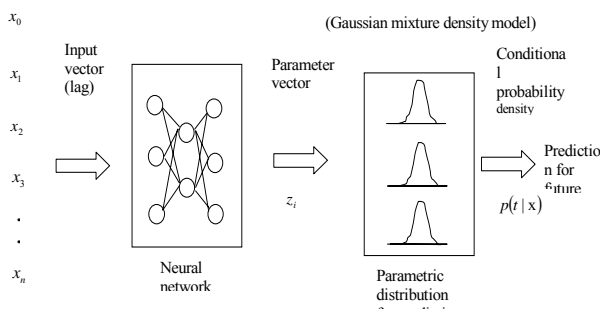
$x_0$

(Gaussian mixture density model)

Input vector (lag)

$x_1$

$x_2$

$x_3$

.

.

$x_n$

Parameter vector

$z_i$

Neural network

Conditional probability density

Prediction for future

$p(t \mid x)$

Parametric distribution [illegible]